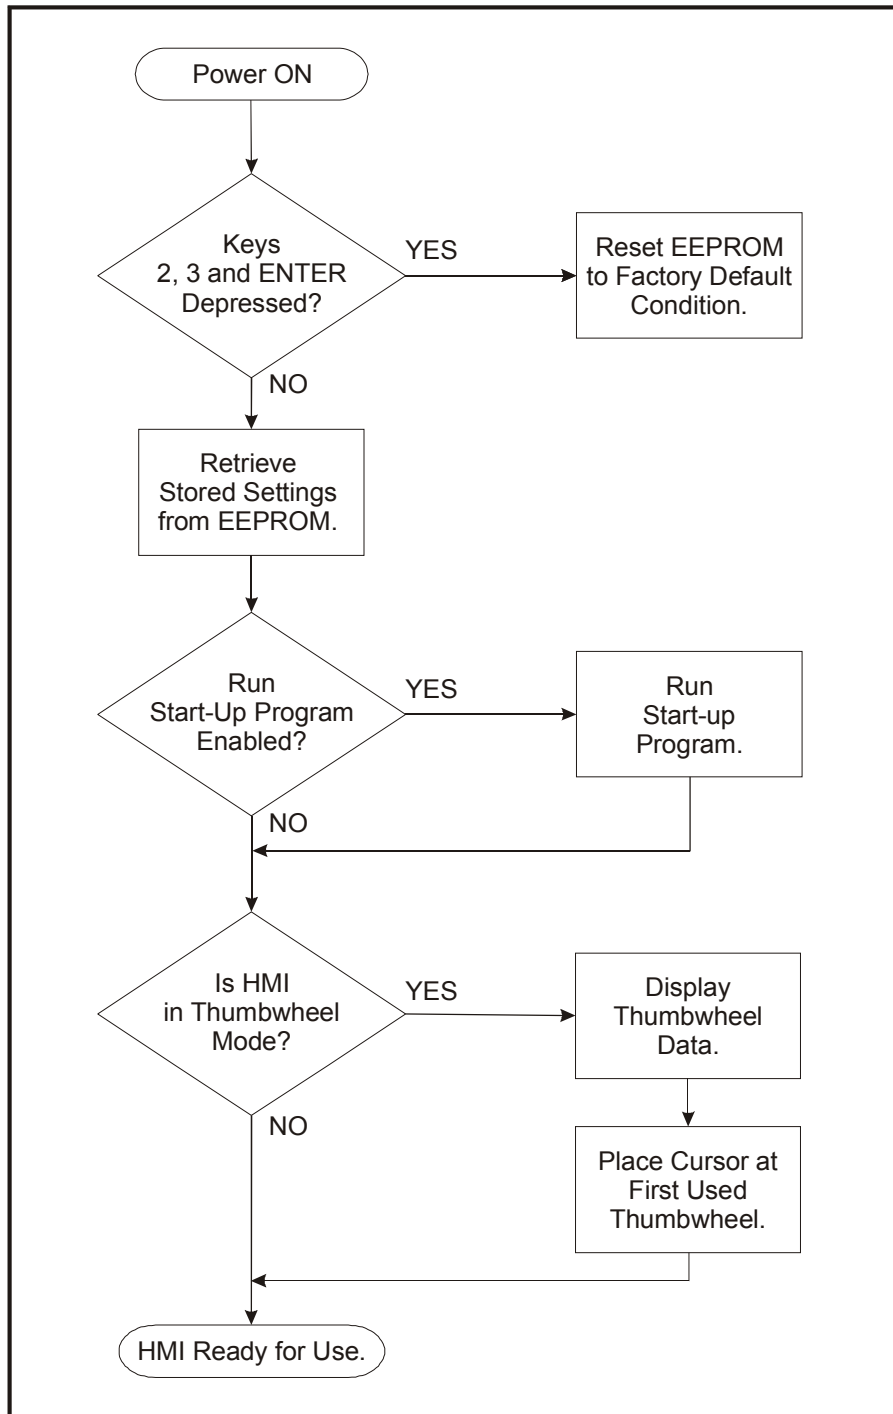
Power ON

Keys 2, 3 and ENTER Depressed?

YES

Reset EEPROM to Factory Default Condition.

NO

Retrieve Stored Settings from EEPROM.

Run Start-Up Program Enabled?

YES

Run Start-up Program.

NO

Is HMI in Thumbwheel Mode?

YES

Display Thumbwheel Data.

Place Cursor at First Used Thumbwheel.

NO

HMI Ready for Use.